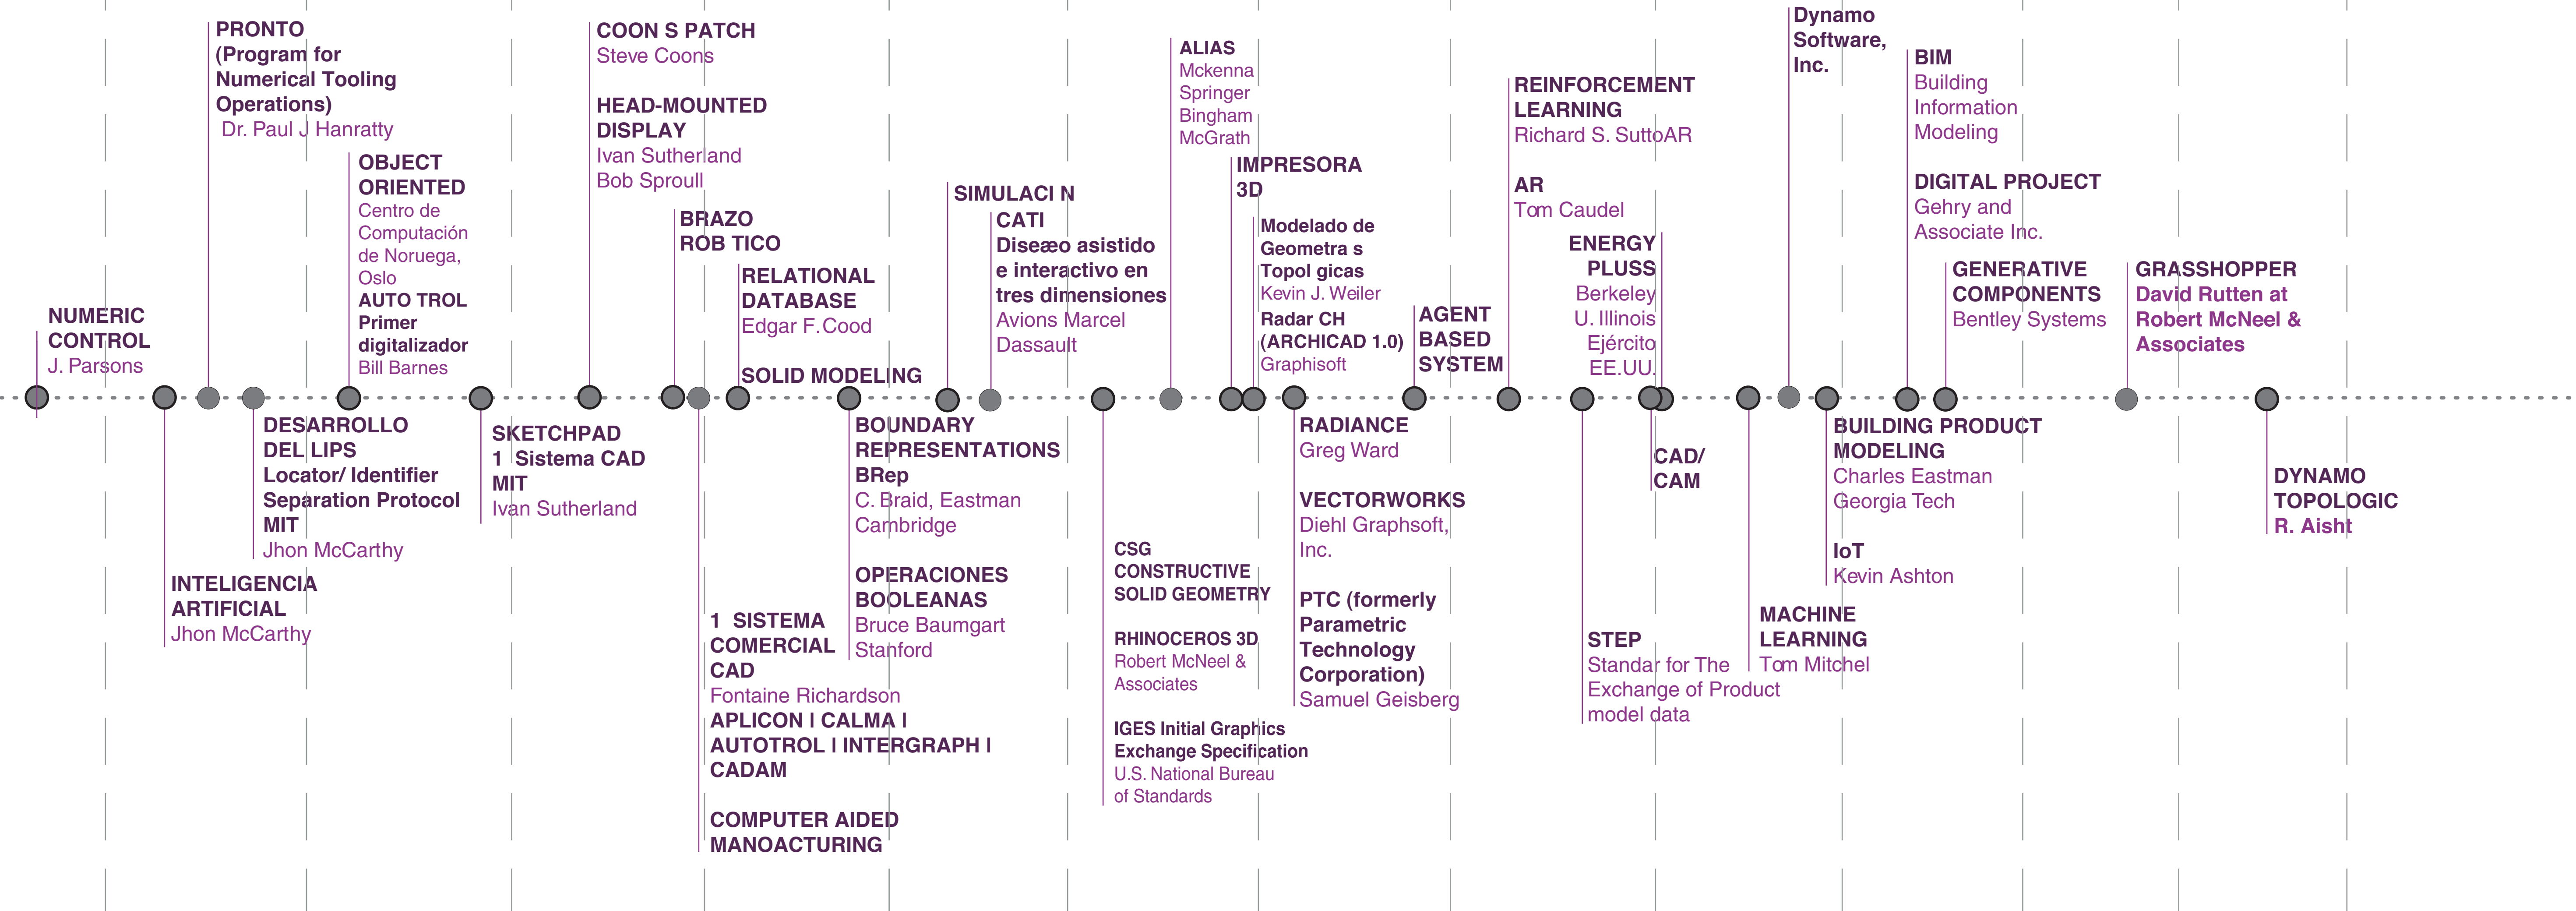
NUMERIC CONTROL
J. Parsons

PRONTO
(Program for Numerical Tooling Operations)
Dr. Paul J Hanratty

INTELIGENCIA ARTIFICIAL
Jhon McCarthy

DESARROLLO DEL LIPS
Locator/ Identifier Separation Protocol
MIT
Jhon McCarthy

OBJECT ORIENTED
Centro de Computación de Noruega, Oslo
AUTO TROL
Primer digitalizador
Bill Barnes

SKETCHPAD
1 Sistema CAD
MIT
Ivan Sutherland

COON S PATCH
Steve Coons

HEAD-MOUNTED DISPLAY
Ivan Sutherland
Bob Sproull

BRAZO ROB TICO

1 SISTEMA COMERCIAL CAD
Fontaine Richardson
APLICON I CALMA I AUTOTROL I INTERGRAPH I CADAM

COMPUTER AIDED MANOACTURING

RELATIONAL DATABASE
Edgar F.Cood

SOLID MODELING

BOUNDARY REPRESENTATIONS
BRep
C. Braid, Eastman
Cambridge

OPERACIONES BOOLEANAS
Bruce Baumgart
Stanford

SIMULACI N

CATI
Diseæo asistido e interactivo en tres dimensiones
Avions Marcel Dassault

CSG
CONSTRUCTIVE SOLID GEOMETRY

RHINOCEROS 3D
Robert McNeel & Associates

IGES Initial Graphics Exchange Specification
U.S. National Bureau of Standards

ALIAS
Mckenna
Springer
Bingham
McGrath

IMPRESORA 3D

Modelado de Geometra s Topol gicas
Kevin J. Weiler

Radar CH (ARCHICAD 1.0)
Graphisoft

RADIANCE
Greg Ward

VECTORWORKS
Diehl Graphsoft, Inc.

PTC (formerly Parametric Technology Corporation)
Samuel Geisberg

AGENT BASED SYSTEM

REINFORCEMENT LEARNING
Richard S. SuttoAR

AR
Tom Caudel

ENERGY PLUSS
Berkeley
U. Illinois
Ejército
EE.UU.

STEP
Standar for The Exchange of Product model data

CAD/ CAM

MACHINE LEARNING
Tom Mitchel

Dynamo Software, Inc.

BUILDING PRODUCT MODELING
Charles Eastman
Georgia Tech

IoT
Kevin Ashton

BIM
Building Information Modeling

DIGITAL PROJECT
Gehry and Associate Inc.

GENERATIVE COMPONENTS
Bentley Systems

GRASSHOPPER
David Rutten at Robert McNeel & Associates

DYNAMO TOPOLOGIC
R. Aisht